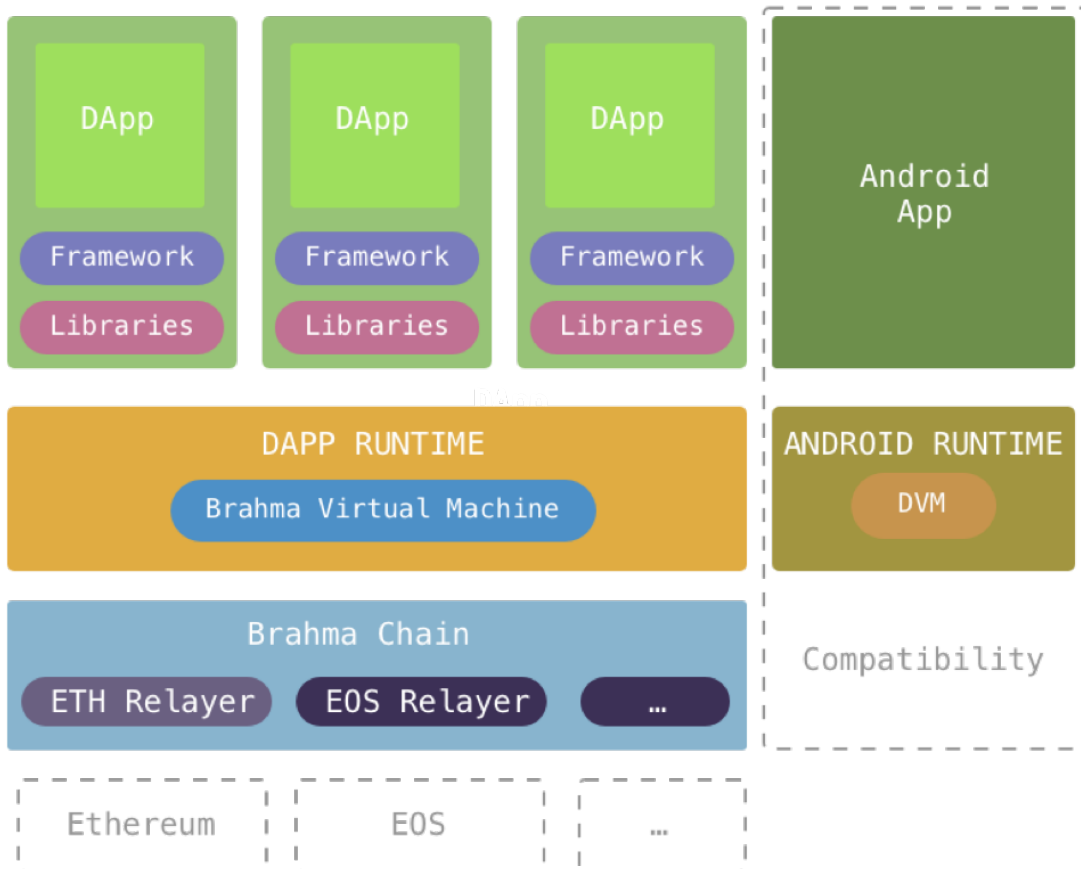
DApp

Framework

Libraries

DApp

Framework

Libraries

DApp

Framework

Libraries

Android App

DAPP RUNTIME

Brahma Virtual Machine

ANDROID RUNTIME

DVM

Brahma Chain

ETH Relayer

EOS Relayer

…

Compatibility

Ethereum

EOS

…